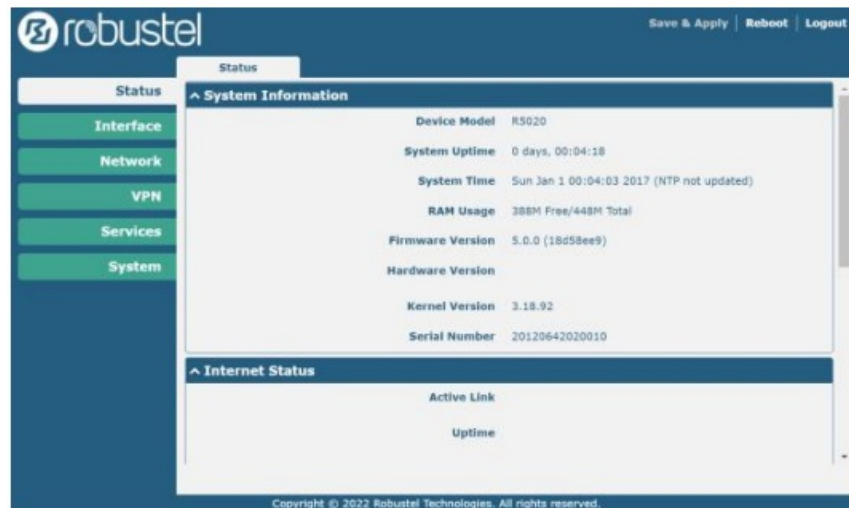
robustel

Save & Apply | Reboot | Logout

Status

Status
Interface
Network
VPN
Services
System

^ System Information

Device Model R5020
System Uptime 0 days, 00:04:18
System Time Sun Jan 1 00:04:03 2017 (NTP not updated)
RAM Usage 388M Free/448M Total
Firmware Version 5.0.0 (18d58ee9)
Hardware Version
Kernel Version 3.18.92
Serial Number 20120642020010

^ Internet Status

Active Link
Uptime

Copyright © 2022 Robustel Technologies. All rights reserved.